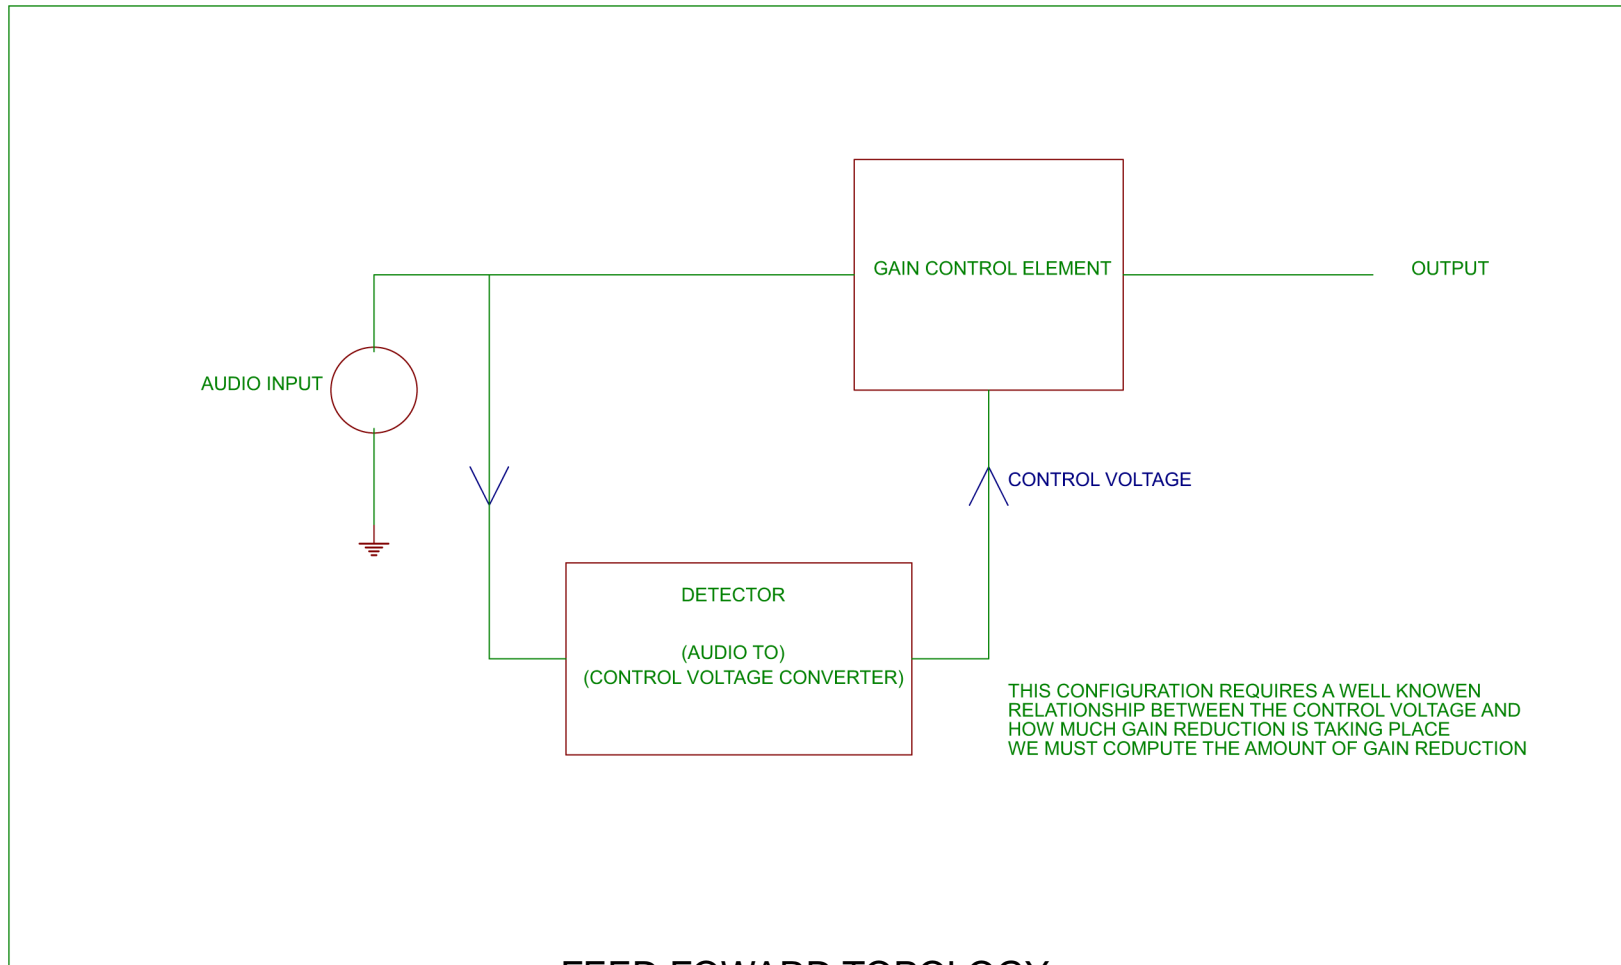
GAIN CONTROL ELEMENT

OUTPUT

AUDIO INPUT

CONTROL VOLTAGE

DETECTOR

(AUDIO TO)
(CONTROL VOLTAGE CONVERTER)

THIS CONFIGURATION REQUIRES A WELL KNOWEN RELATIONSHIP BETWEEN THE CONTROL VOLTAGE AND HOW MUCH GAIN REDUCTION IS TAKING PLACE
WE MUST COMPUTE THE AMOUNT OF GAIN REDUCTION

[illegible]